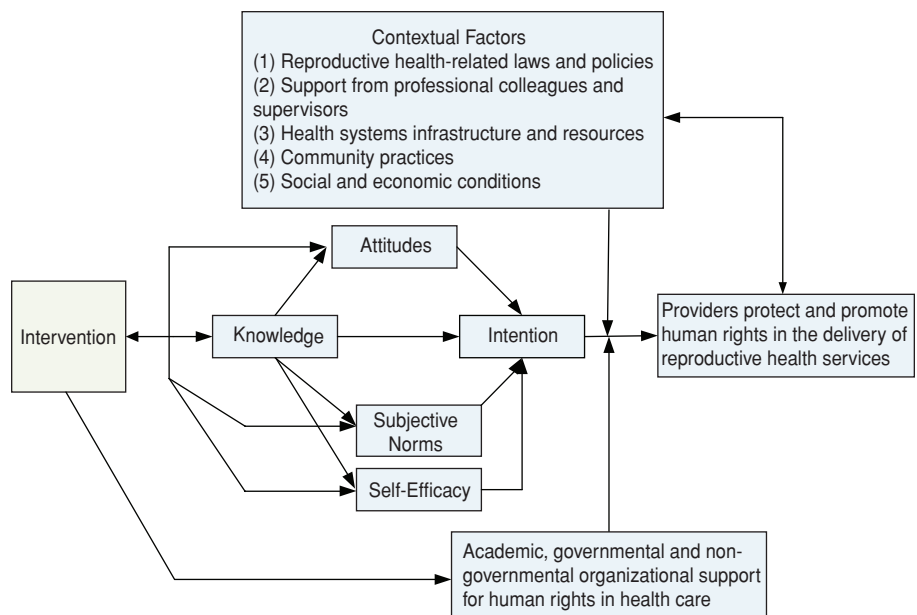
Contextual Factors
(1) Reproductive health-related laws and policies
(2) Support from professional colleagues and supervisors
(3) Health systems infrastructure and resources
(4) Community practices
(5) Social and economic conditions

Attitudes

Intervention

Knowledge

Intention

Providers protect and promote human rights in the delivery of reproductive health services

Subjective Norms

Self-Efficacy

Academic, governmental and non-governmental organizational support for human rights in health care